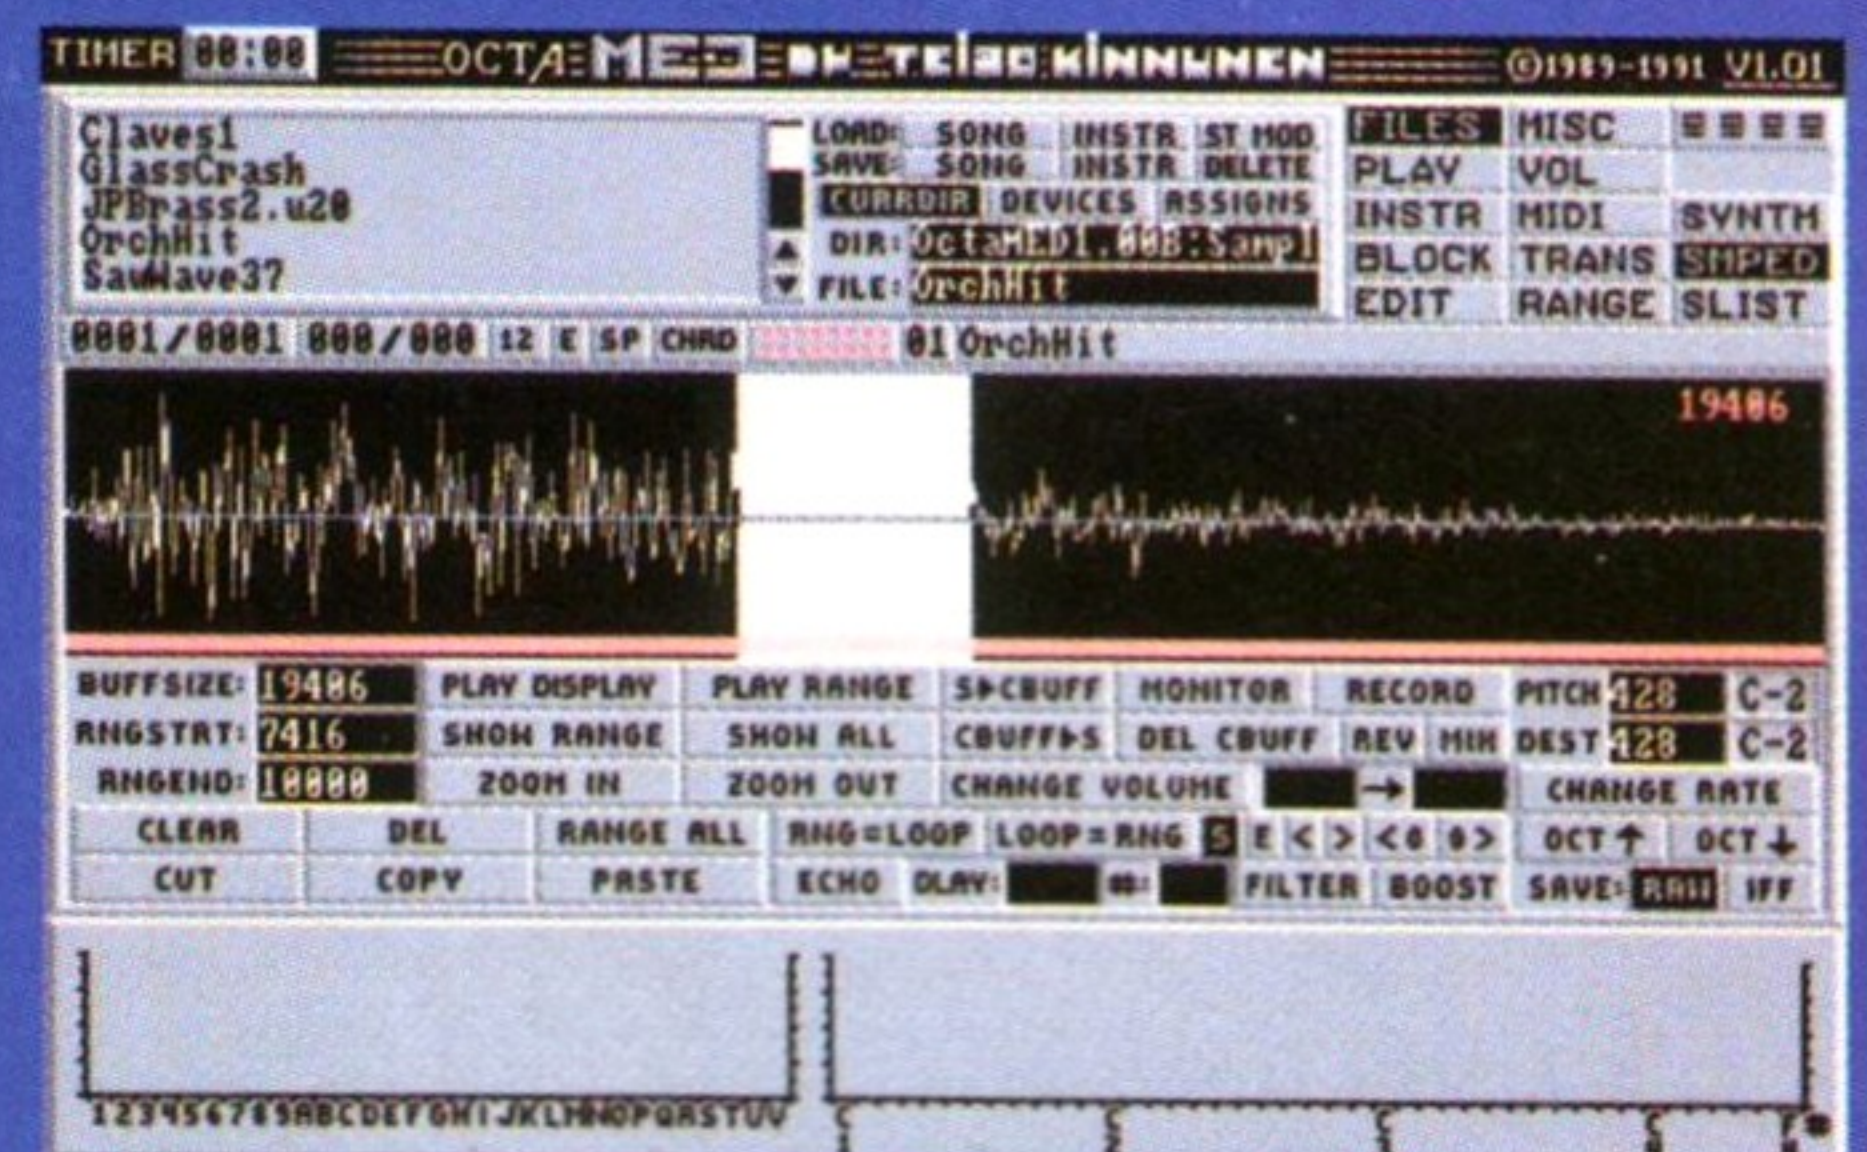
TIMER 00:00 OCTA MED BY TEIJO KINNUNEN ©1989-1991 V1.01

Claves1
GlassCrash
JPBrass2.u20
OrchHit
SawWave37

LOAD: SONG INSTR ST MOD
SAVE: SONG INSTR DELETE
CURRDIR DEVICES ASSIGNS
DIR: OctaMED1.00B:Sampl
FILE: OrchHit

FILES MISC
PLAY VOL
INSTR MIDI SYNTH
BLOCK TRANS SMPED
EDIT RANGE SLIST

0001/0001 000/000 12 E SP CHRD 01 OrchHit

19406

BUFFSIZE: 19406 PLAY DISPLAY PLAY RANGE S▶CBUFF MONITOR RECORD PITCH 428 C-2
RNGSTRT: 7416 SHOW RANGE SHOW ALL CBUFF▶S DEL CBUFF REV MIX DEST 428 C-2
RNGEND: 10000 ZOOM IN ZOOM OUT CHANGE VOLUME → CHANGE RATE
CLEAR DEL RANGE ALL RNG=LOOP LOOP=RNG S E < > <0 0> OCT↑ OCT↓
CUT COPY PASTE ECHO DLAY: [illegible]: FILTER BOOST SAVE: RAW IFF

123456789ABCDEFGHIJKLMNOPQRSTUV